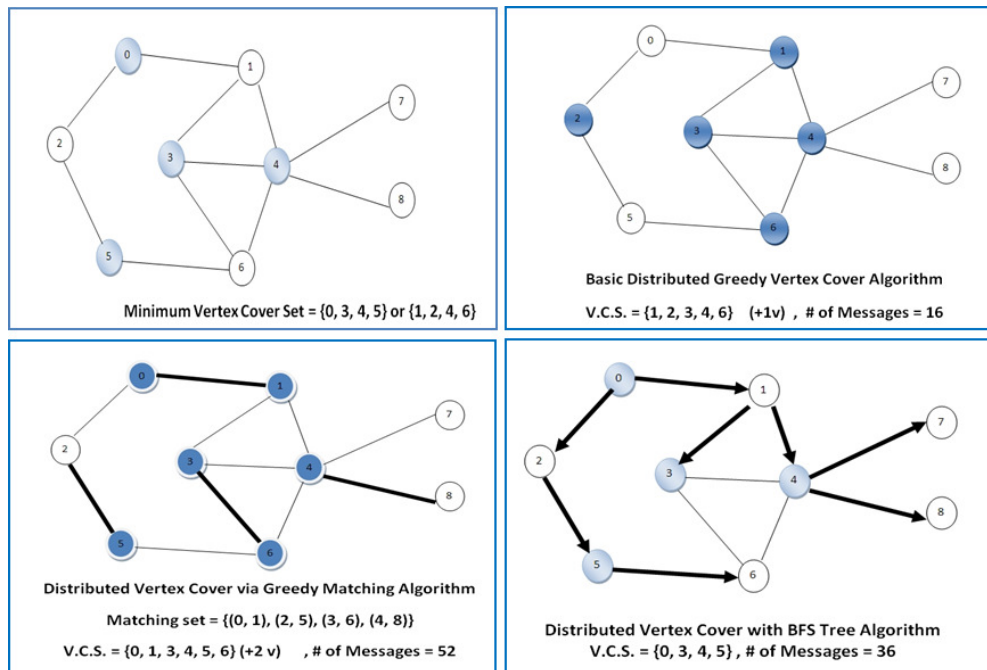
0
1
2
3
4
5
6
7
8
Minimum Vertex Cover Set = {0, 3, 4, 5} or {1, 2, 4, 6}

0
1
2
3
4
5
6
7
8
Basic Distributed Greedy Vertex Cover Algorithm
V.C.S. = {1, 2, 3, 4, 6} (+1v) , # of Messages = 16

0
1
2
3
4
5
6
7
8
Distributed Vertex Cover via Greedy Matching Algorithm
Matching set = {(0, 1), (2, 5), (3, 6), (4, 8)}
V.C.S. = {0, 1, 3, 4, 5, 6} (+2 v) , # of Messages = 52

0
1
2
3
4
5
6
7
8
Distributed Vertex Cover with BFS Tree Algorithm
V.C.S. = {0, 3, 4, 5} , # of Messages = 36